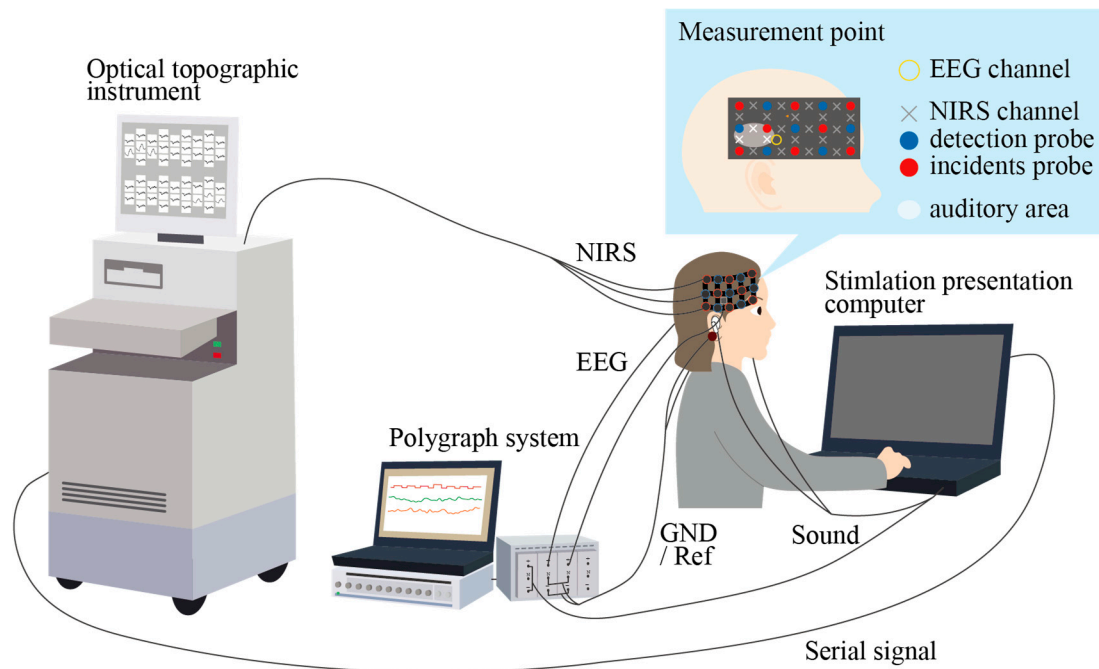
Measurement point

EEG channel

NIRS channel

detection probe

incidents probe

auditory area

Optical topographic instrument

NIRS

Stimlation presentation computer

EEG

Polygraph system

GND / Ref

Sound

Serial signal